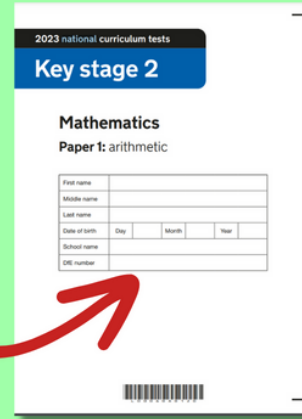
2023 national curriculum tests

Key stage 2

Mathematics

Paper 1: arithmetic

| First name | |
|---|---|
| Middle name | |
| Last name | |
| Date of birth | Day Month Year |
| School name | |
| DfE number | |

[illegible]